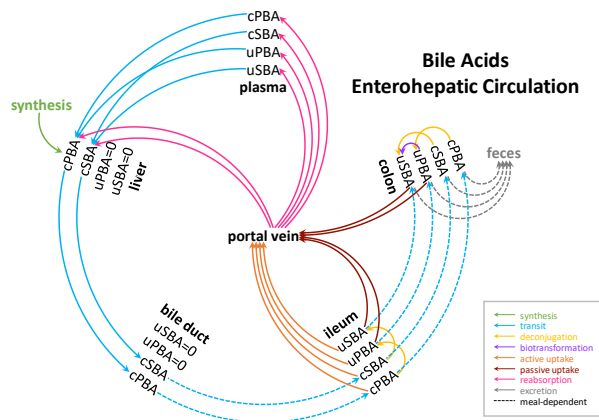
Bile Acids
Enterohepatic Circulation

cPBA
cSBA
uPBA
uSBA
plasma

synthesis

cPBA
cSBA
uPBA=0
uSBA=0
liver

feces

cPBA
cSBA
uPBA
uSBA
colon

portal vein

bile duct
uSBA=0
uPBA=0
cSBA
cPBA

ileum
uSBA
uPBA
cSBA
cPBA

synthesis
transit
deconjugation
biotransformation
active uptake
passive uptake
reabsorption
excretion
meal-dependent